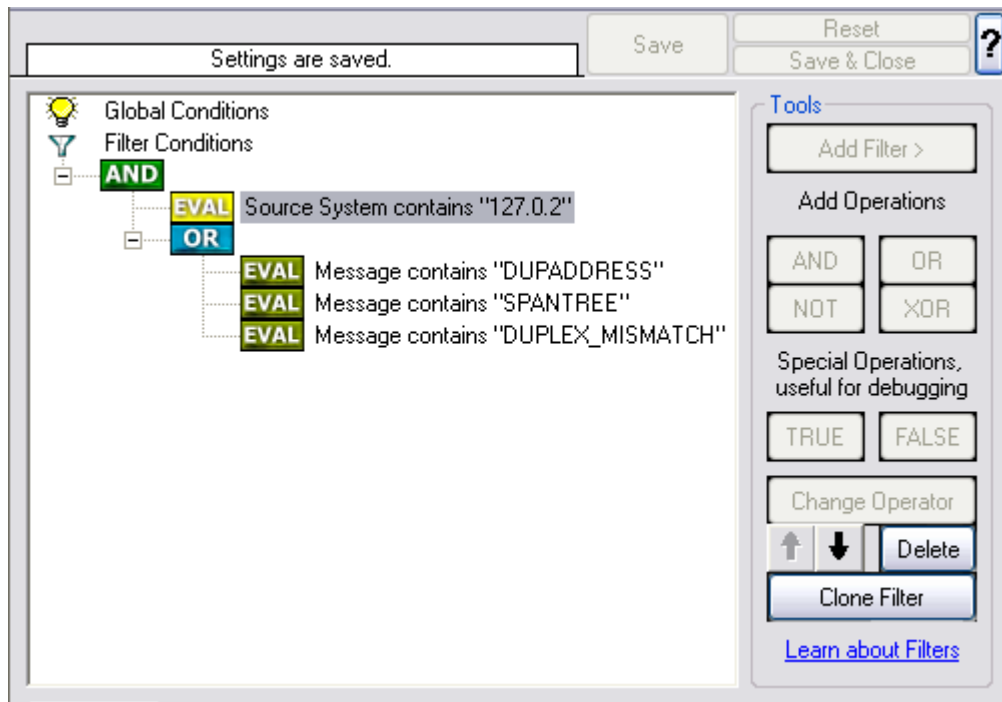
Settings are saved.

Save

Reset

Save & Close

?

Global Conditions

Filter Conditions

AND

EVAL Source System contains "127.0.2"

OR

EVAL Message contains "DUPADDRESS"

EVAL Message contains "SPANTREE"

EVAL Message contains "DUPLEX_MISMATCH"

Tools

Add Filter >

Add Operations

AND

OR

NOT

XOR

Special Operations, useful for debugging

TRUE

FALSE

Change Operator

Delete

Clone Filter

Learn about Filters